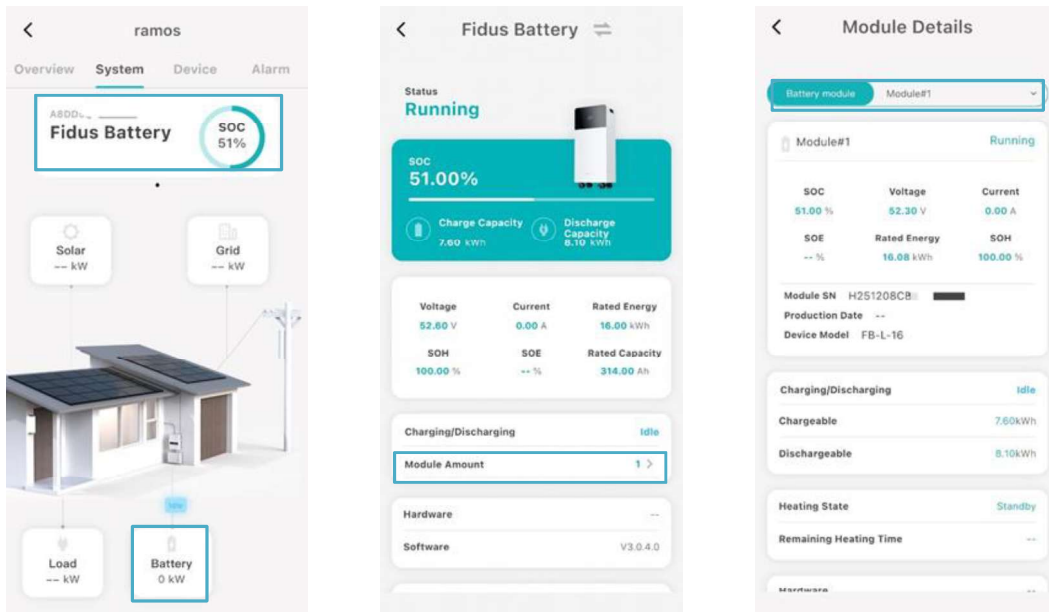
<
ramos

Overview System Device Alarm

A8DD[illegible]
Fidus Battery
SOC
51%

Solar
-- kW

Grid
-- kW

Idle

Load
-- kW

Battery
0 kW

<
Fidus Battery

Status
Running

SOC
51.00%

Charge Capacity
7.60 kWh

Discharge Capacity
8.10 kWh

Voltage
52.60 V

Current
0.00 A

Rated Energy
16.00 kWh

SOH
100.00 %

SOE
-- %

Rated Capacity
314.00 Ah

Charging/Discharging
Idle

Module Amount
1 >

Hardware
--

Software
V3.0.4.0

<
Module Details

Battery module
Module#1

Module#1
Running

SOC
51.00 %

Voltage
52.30 V

Current
0.00 A

SOE
-- %

Rated Energy
16.08 kWh

SOH
100.00 %

Module SN H251208C8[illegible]
Production Date --
Device Model FB-L-16

Charging/Discharging
Idle

Chargeable
7.60kWh

Dischargeable
8.10kWh

Heating State
Standby

Remaining Heating Time
--

Hardware
--